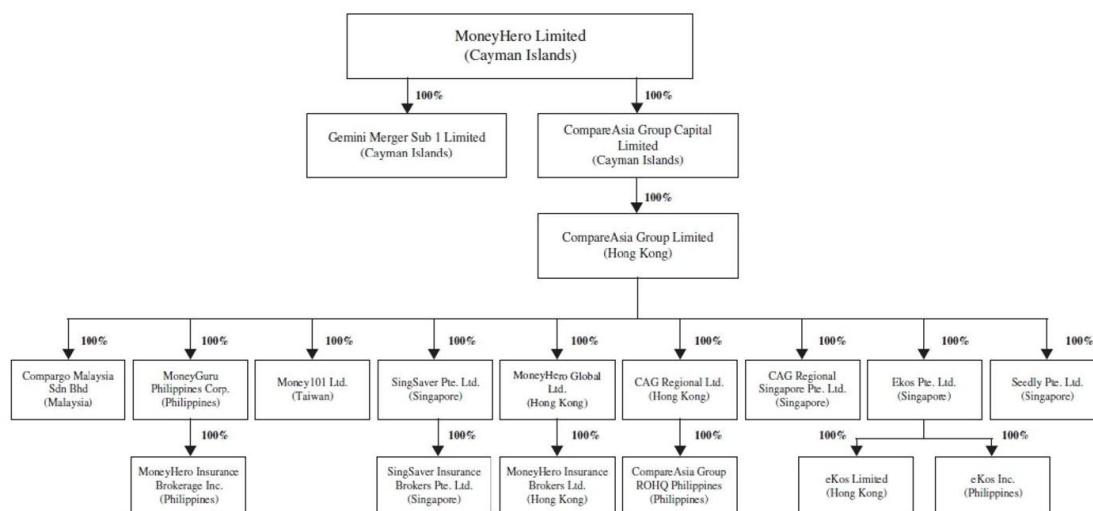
MoneyHero Limited
(Cayman Islands)

100%

Gemini Merger Sub 1 Limited
(Cayman Islands)

100%

CompareAsia Group Capital Limited
(Cayman Islands)

100%

CompareAsia Group Limited
(Hong Kong)

100%

Compargo Malaysia Sdn Bhd
(Malaysia)

100%

MoneyGuru Philippines Corp.
(Philippines)

100%

MoneyHero Insurance Brokerage Inc.
(Philippines)

100%

Money101 Ltd.
(Taiwan)

100%

SingSaver Pte. Ltd.
(Singapore)

100%

SingSaver Insurance Brokers Pte. Ltd.
(Singapore)

100%

MoneyHero Global Ltd.
(Hong Kong)

100%

MoneyHero Insurance Brokers Ltd.
(Hong Kong)

100%

CAG Regional Ltd.
(Hong Kong)

100%

CompareAsia Group ROHQ Philippines
(Philippines)

100%

CAG Regional Singapore Pte. Ltd.
(Singapore)

100%

Ekos Pte. Ltd.
(Singapore)

100%

eKos Limited
(Hong Kong)

100%

eKos Inc.
(Philippines)

100%

Seedly Pte. Ltd.
(Singapore)